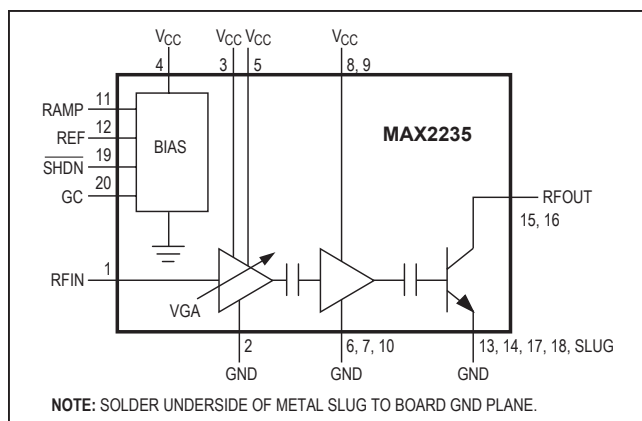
$V_{CC}$
4
$V_{CC}$ $V_{CC}$
3 5
$V_{CC}$
8, 9

RAMP 11
REF 12
$\overline{SHDN}$ 19
GC 20
BIAS

MAX2235

RFOUT
15, 16

RFIN 1
VGA

2
GND
6, 7, 10
GND
13, 14, 17, 18, SLUG
GND

NOTE: SOLDER UNDERSIDE OF METAL SLUG TO BOARD GND PLANE.